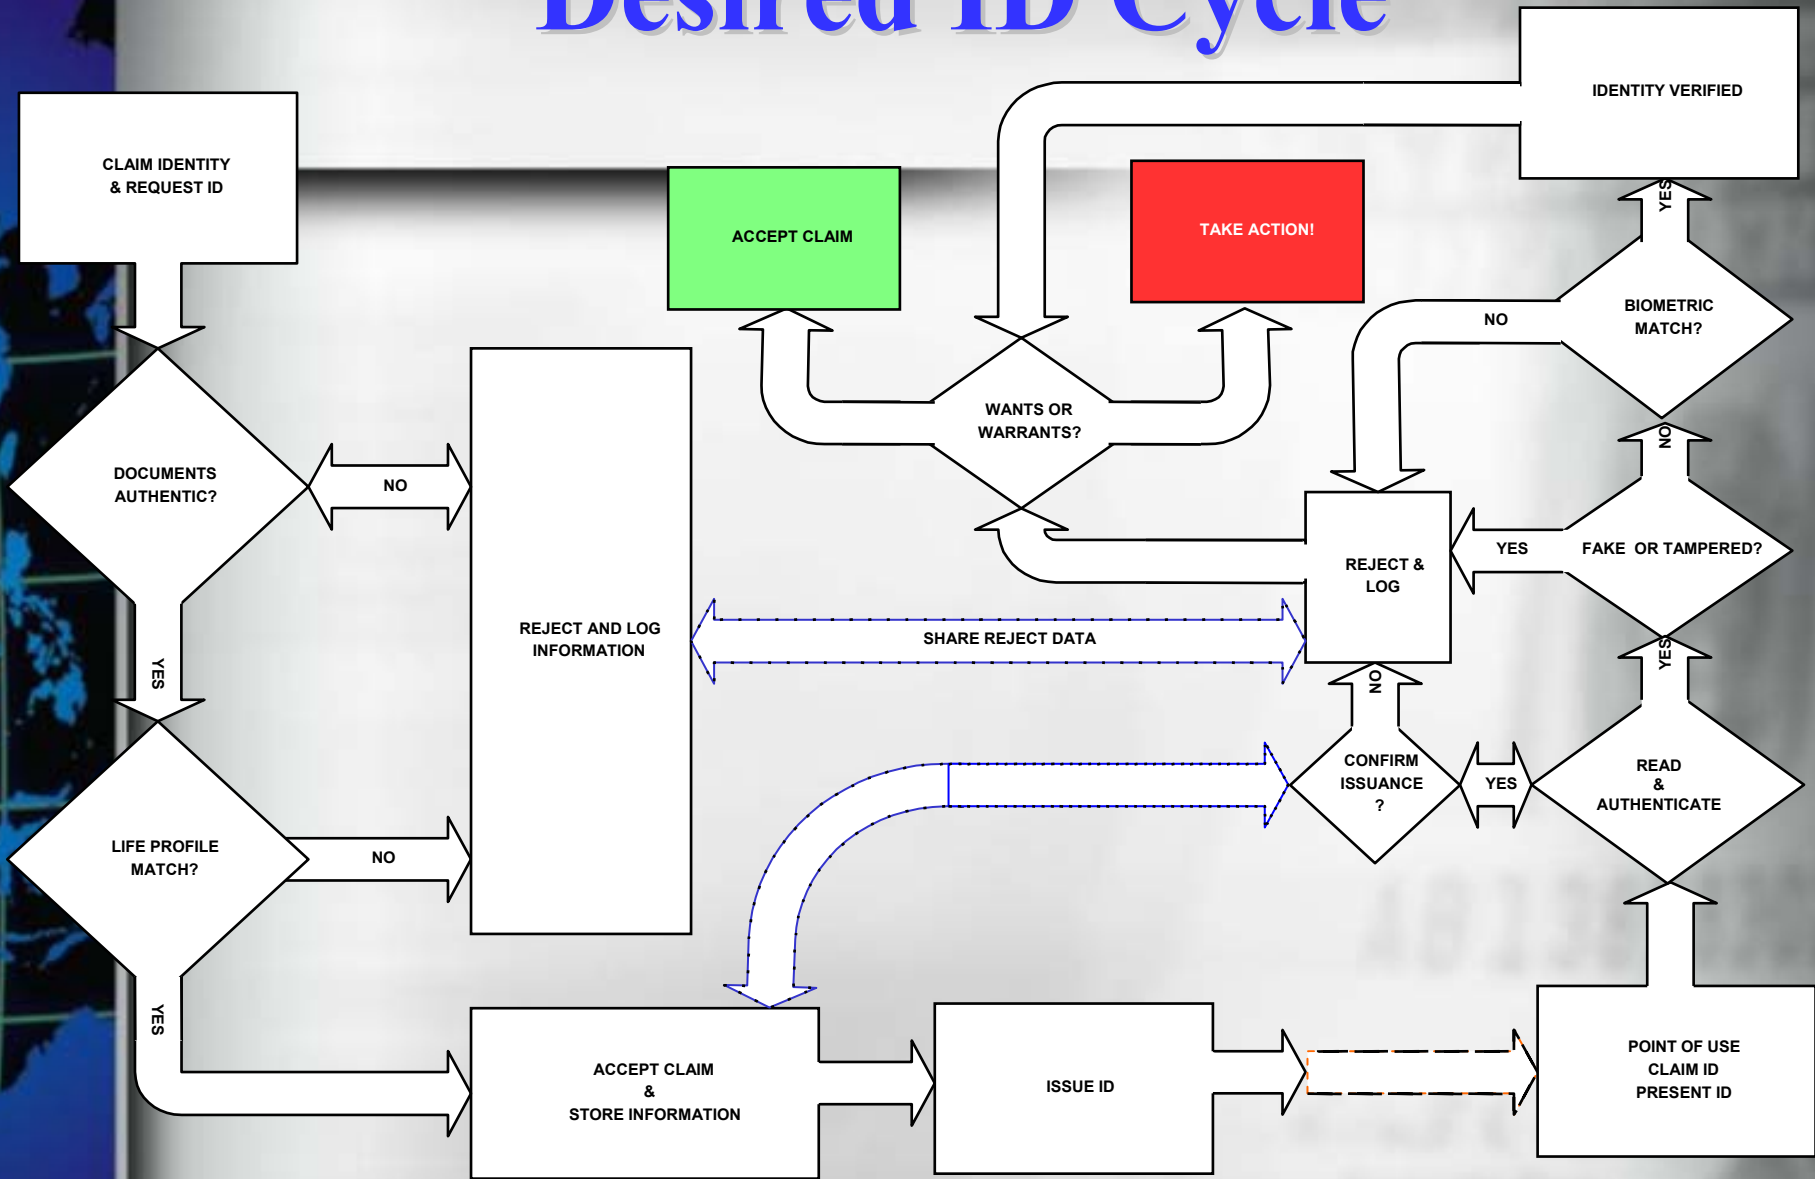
Desired ID Cycle

CLAIM IDENTITY & REQUEST ID

ACCEPT CLAIM

TAKE ACTION!

IDENTITY VERIFIED

YES

BIOMETRIC MATCH?

NO

NO

WANTS OR WARRANTS?

DOCUMENTS AUTHENTIC?

NO

REJECT AND LOG INFORMATION

REJECT & LOG

YES

FAKE OR TAMPERED?

SHARE REJECT DATA

YES

YES

NO

CONFIRM ISSUANCE ?

YES

READ & AUTHENTICATE

LIFE PROFILE MATCH?

NO

YES

ACCEPT CLAIM & STORE INFORMATION

ISSUE ID

POINT OF USE CLAIM ID PRESENT ID